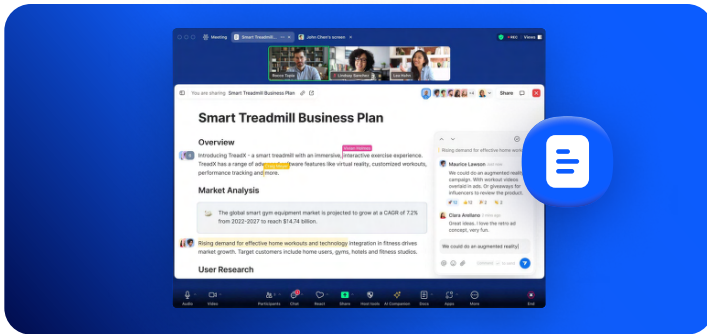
Meeting Smart Treadmill... John Chen's screen

REC View

Bianca Toplu Lindsey Bateman Lisa Hollis

You are sharing Smart Treadmill Business Plan

Share

Smart Treadmill Business Plan

Overview

Introducing TreadX - a smart treadmill with an immersive, interactive exercise experience. TreadX has a range of advanced hardware features like virtual reality, customized workouts, performance tracking and more.

Market Analysis

The global smart gym equipment market is projected to grow at a CAGR of 7.2% from 2022-2027 to reach $14.74 billion.

Rising demand for effective home workouts and technology integration in fitness drives market growth. Target customers include home users, gyms, hotels and fitness studios.

User Research

Rising demand for effective home workouts

Maurice Lawson
We could do an augmented reality campaign. With workout videos overlaid in ads. Or giveaways for influencers to review the product.

Clara Arellano
Great ideas. I love the retro ad concept, very fun.

We could do an augmented reality|

Audio Video Participants Chat React Share Host tools AI Companion Docs Apps More End